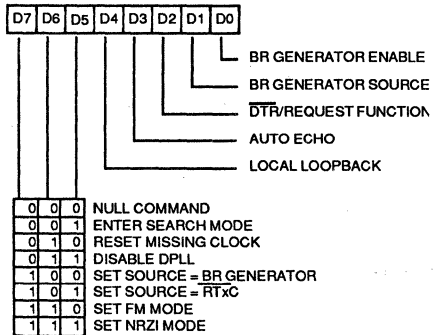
| D7 | D6 | D5 | D4 | D3 | D2 | D1 | D0 |
|---|---|---|---|---|---|---|---|

BR GENERATOR ENABLE
BR GENERATOR SOURCE
$\overline{DTR}$/REQUEST FUNCTION
AUTO ECHO
LOCAL LOOPBACK

| D7 | D6 | D5 | |
|---|---|---|---|
| 0 | 0 | 0 | NULL COMMAND |
| 0 | 0 | 1 | ENTER SEARCH MODE |
| 0 | 1 | 0 | RESET MISSING CLOCK |
| 0 | 1 | 1 | DISABLE DPLL |
| 1 | 0 | 0 | SET SOURCE = BR GENERATOR |
| 1 | 0 | 1 | SET SOURCE = $\overline{RTxC}$ |
| 1 | 1 | 0 | SET FM MODE |
| 1 | 1 | 1 | SET NRZI MODE |